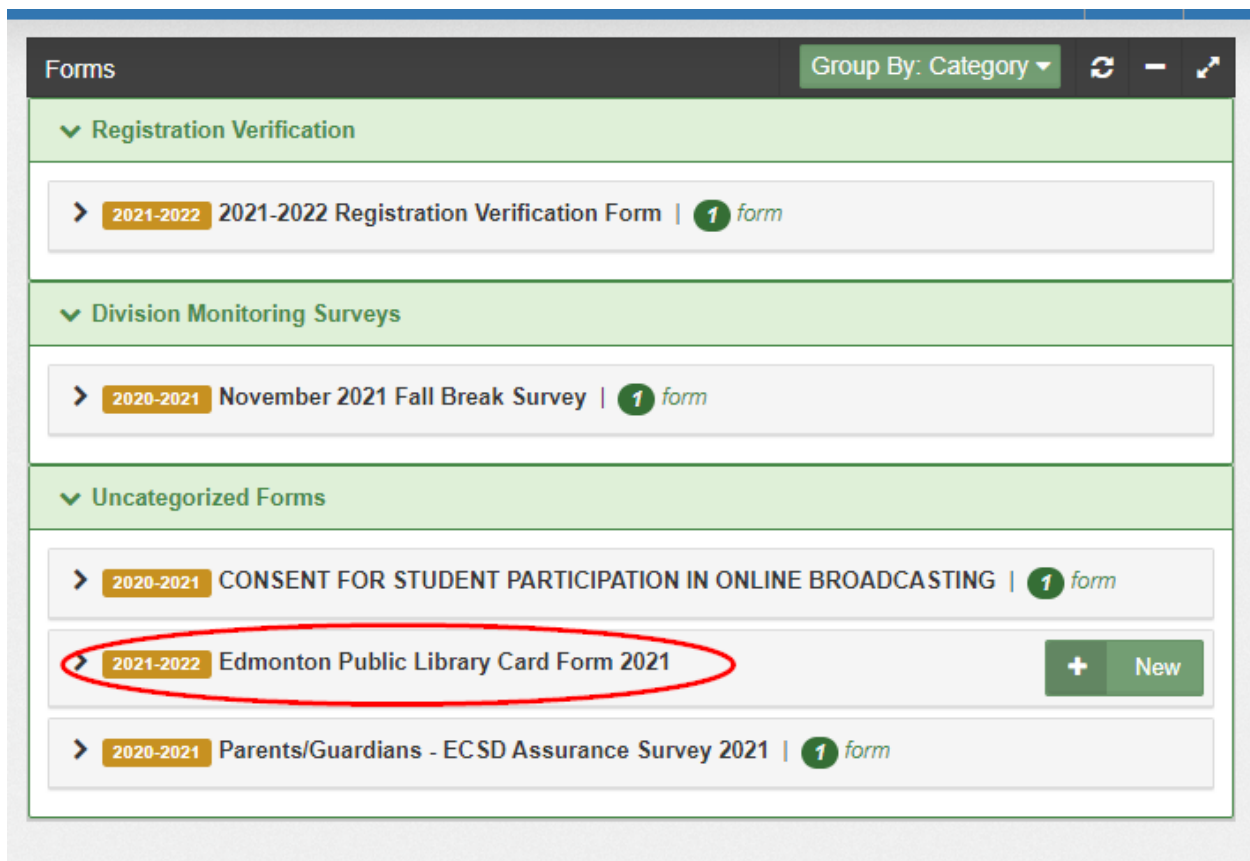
Forms

Group By: Category

Registration Verification

2021-2022 2021-2022 Registration Verification Form | 1 form

Division Monitoring Surveys

2020-2021 November 2021 Fall Break Survey | 1 form

Uncategorized Forms

2020-2021 CONSENT FOR STUDENT PARTICIPATION IN ONLINE BROADCASTING | 1 form

2021-2022 Edmonton Public Library Card Form 2021

+ New

2020-2021 Parents/Guardians - ECSD Assurance Survey 2021 | 1 form